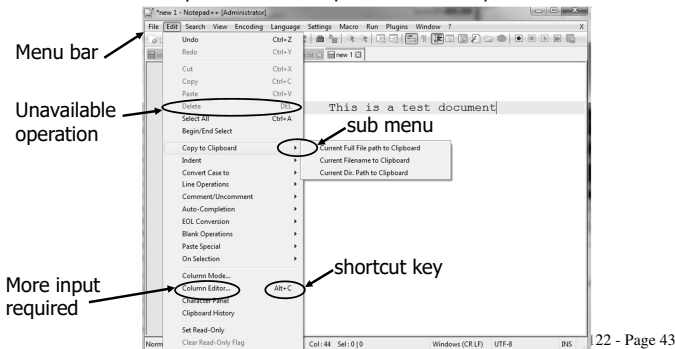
*new 1 - Notepad++ [Administrator]

File Edit Search View Encoding Language Settings Macro Run Plugins Window ? X

new 1

Menu bar

Undo Ctrl+Z
Redo Ctrl+Y
Cut Ctrl+X
Copy Ctrl+C
Paste Ctrl+V
Delete DEL
Select All Ctrl+A
Begin/End Select
Copy to Clipboard
Indent
Convert Case to
Line Operations
Comment/Uncomment
Auto-Completion
EOL Conversion
Blank Operations
Paste Special
On Selection
Column Mode...
Column Editor... Alt+C
Character Panel
Clipboard History
Set Read-Only
Clear Read-Only Flag

Unavailable operation

This is a test document

sub menu

Current Full File path to Clipboard
Current Filename to Clipboard
Current Dir. Path to Clipboard

More input required

shortcut key

Norm Col : 44 Sel : 0 | 0 Windows (CR LF) UTF-8 INS

22 - Page 43